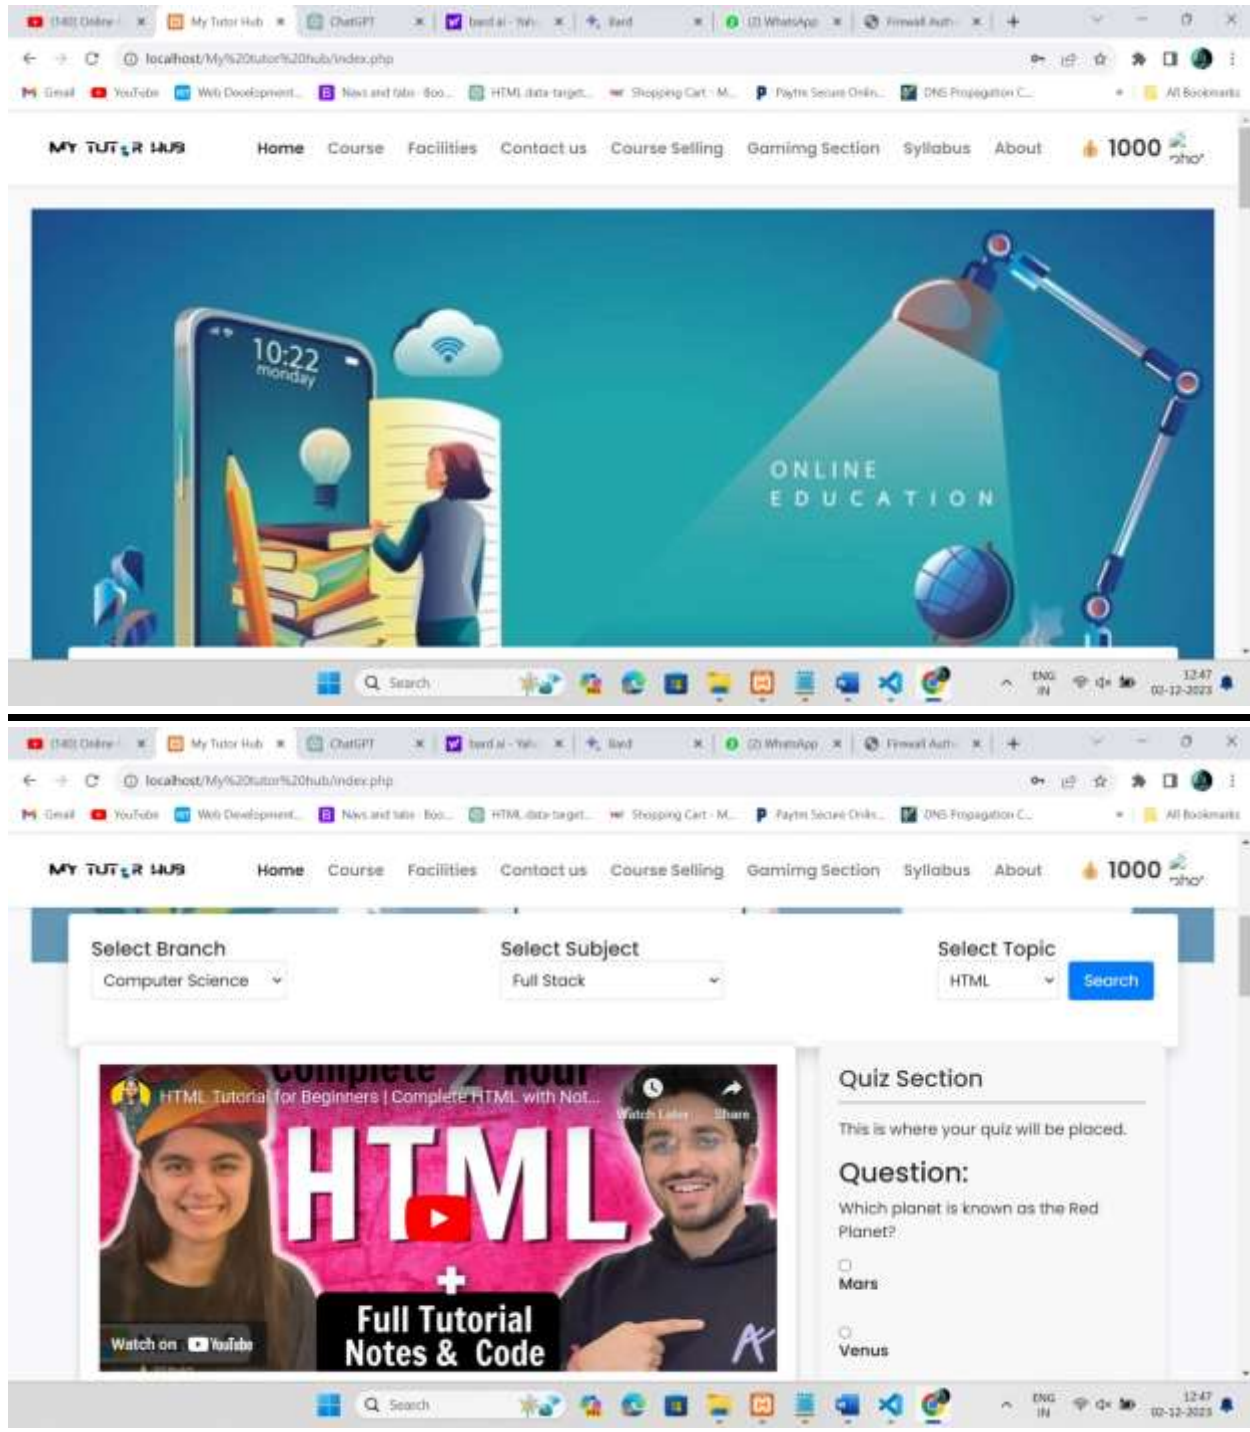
(140) Online · My Tutor Hub · ChatGPT · bard ai - Yah · Bard · (2) WhatsApp · Firewall Auth

localhost/My%20tutor%20hub/index.php

Gmail · YouTube · Web Development · News and tabs · Boo... · HTML data-target... · Shopping Cart - M... · Paytm Secure Onlin... · DNS Propagation C... · All Bookmarks

MY TUTOR HUB Home Course Facilities Contact us Course Selling Gamimg Section Syllabus About 1000 pho

10:22
monday

ONLINE
EDUCATION

Search

ENG IN 12:47 02-12-2023

(140) Online · My Tutor Hub · ChatGPT · bard ai - Yah · Bard · (2) WhatsApp · Firewall Auth

localhost/My%20tutor%20hub/index.php

Gmail · YouTube · Web Development · News and tabs · Boo... · HTML data-target... · Shopping Cart - M... · Paytm Secure Onlin... · DNS Propagation C... · All Bookmarks

MY TUTOR HUB Home Course Facilities Contact us Course Selling Gamimg Section Syllabus About 1000 pho

Select Branch
Computer Science

Select Subject
Full Stack

Select Topic
HTML
Search

HTML Tutorial for Beginners | Complete HTML with Not...
Watch Later Share
Complete 2 Hour
HTML
+
Full Tutorial
Notes & Code
Watch on YouTube

Quiz Section

This is where your quiz will be placed.

Question:

Which planet is known as the Red Planet?

Mars

Venus

Search

ENG IN 12:47 02-12-2023